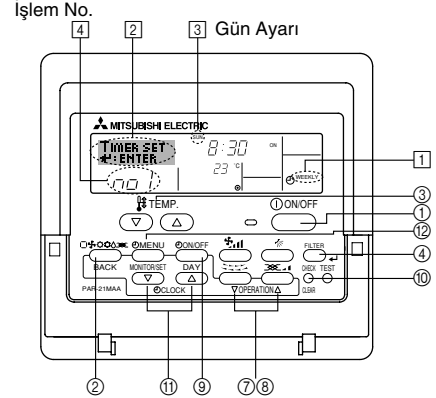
İşlem No.
4 2 3 Gün Ayarı

MITSUBISHI ELECTRIC
TIMER SET
↵: ENTER
SUN
8:30
ON
23 °C
WEEKLY
no 1
1

TEMP.
ON/OFF
3
1
12
MENU
ON/OFF
FILTER
4
BACK
MONITOR/SET
DAY
CHECK TEST
10
PAR-21MAA
CLOCK
OPERATION
CLEAR

2 11 9 7 8